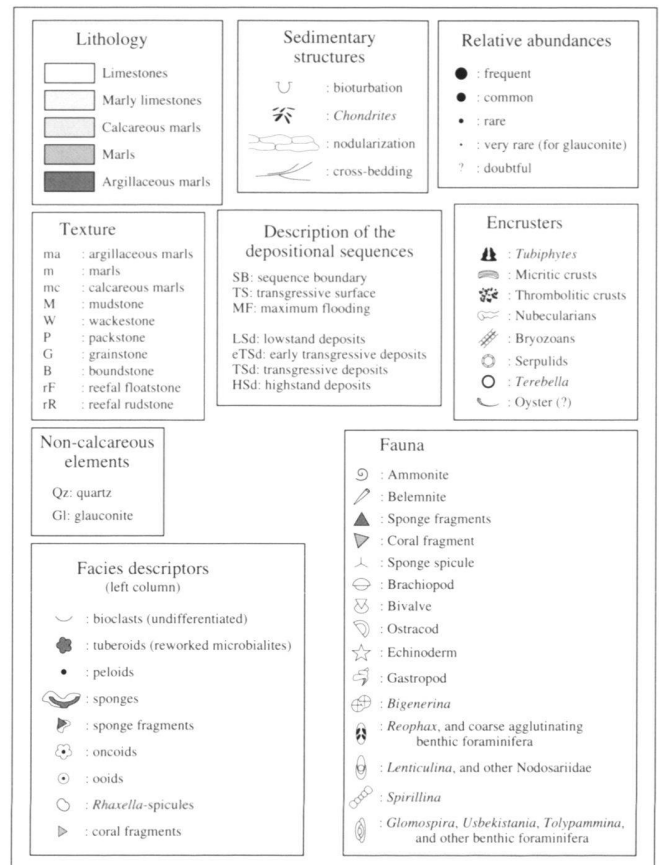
Lithology

Limestones
Marly limestones
Calcareous marls
Marls
Argillaceous marls

Sedimentary structures

: bioturbation
: *Chondrites*
: nodularization
: cross-bedding

Relative abundances

: frequent
: common
: rare
: very rare (for glauconite)
? : doubtful

Texture

ma : argillaceous marls
m : marls
mc : calcareous marls
M : mudstone
W : wackestone
P : packstone
G : grainstone
B : boundstone
rF : reefal floatstone
rR : reefal rudstone

Description of the depositional sequences

SB: sequence boundary
TS: transgressive surface
MF: maximum flooding

LSd: lowstand deposits
eTSd: early transgressive deposits
TSd: transgressive deposits
HSd: highstand deposits

Encrusters

: *Tubiphytes*
: Micritic crusts
: Thrombolitic crusts
: Nubecularians
: Bryozoans
: Serpulids
: *Terebella*
: Oyster (?)

Non-calcareous elements

Qz: quartz
Gl: glauconite

Fauna

: Ammonite
: Belemnite
: Sponge fragments
: Coral fragment
: Sponge spicule
: Brachiopod
: Bivalve
: Ostracod
: Echinoderm
: Gastropod
: *Bigenerina*
: *Reophax*, and coarse agglutinating benthic foraminifera
: *Lenticulina*, and other Nodosariidae
: *Spirillina*
: *Glomospira*, *Usbekistania*, *Tolypammina*, and other benthic foraminifera

Facies descriptors
(left column)

: bioclasts (undifferentiated)
: tuberoids (reworked microbialites)
: peloids
: sponges
: sponge fragments
: oncoids
: ooids
: *Rhaxella*-spicules
: coral fragments